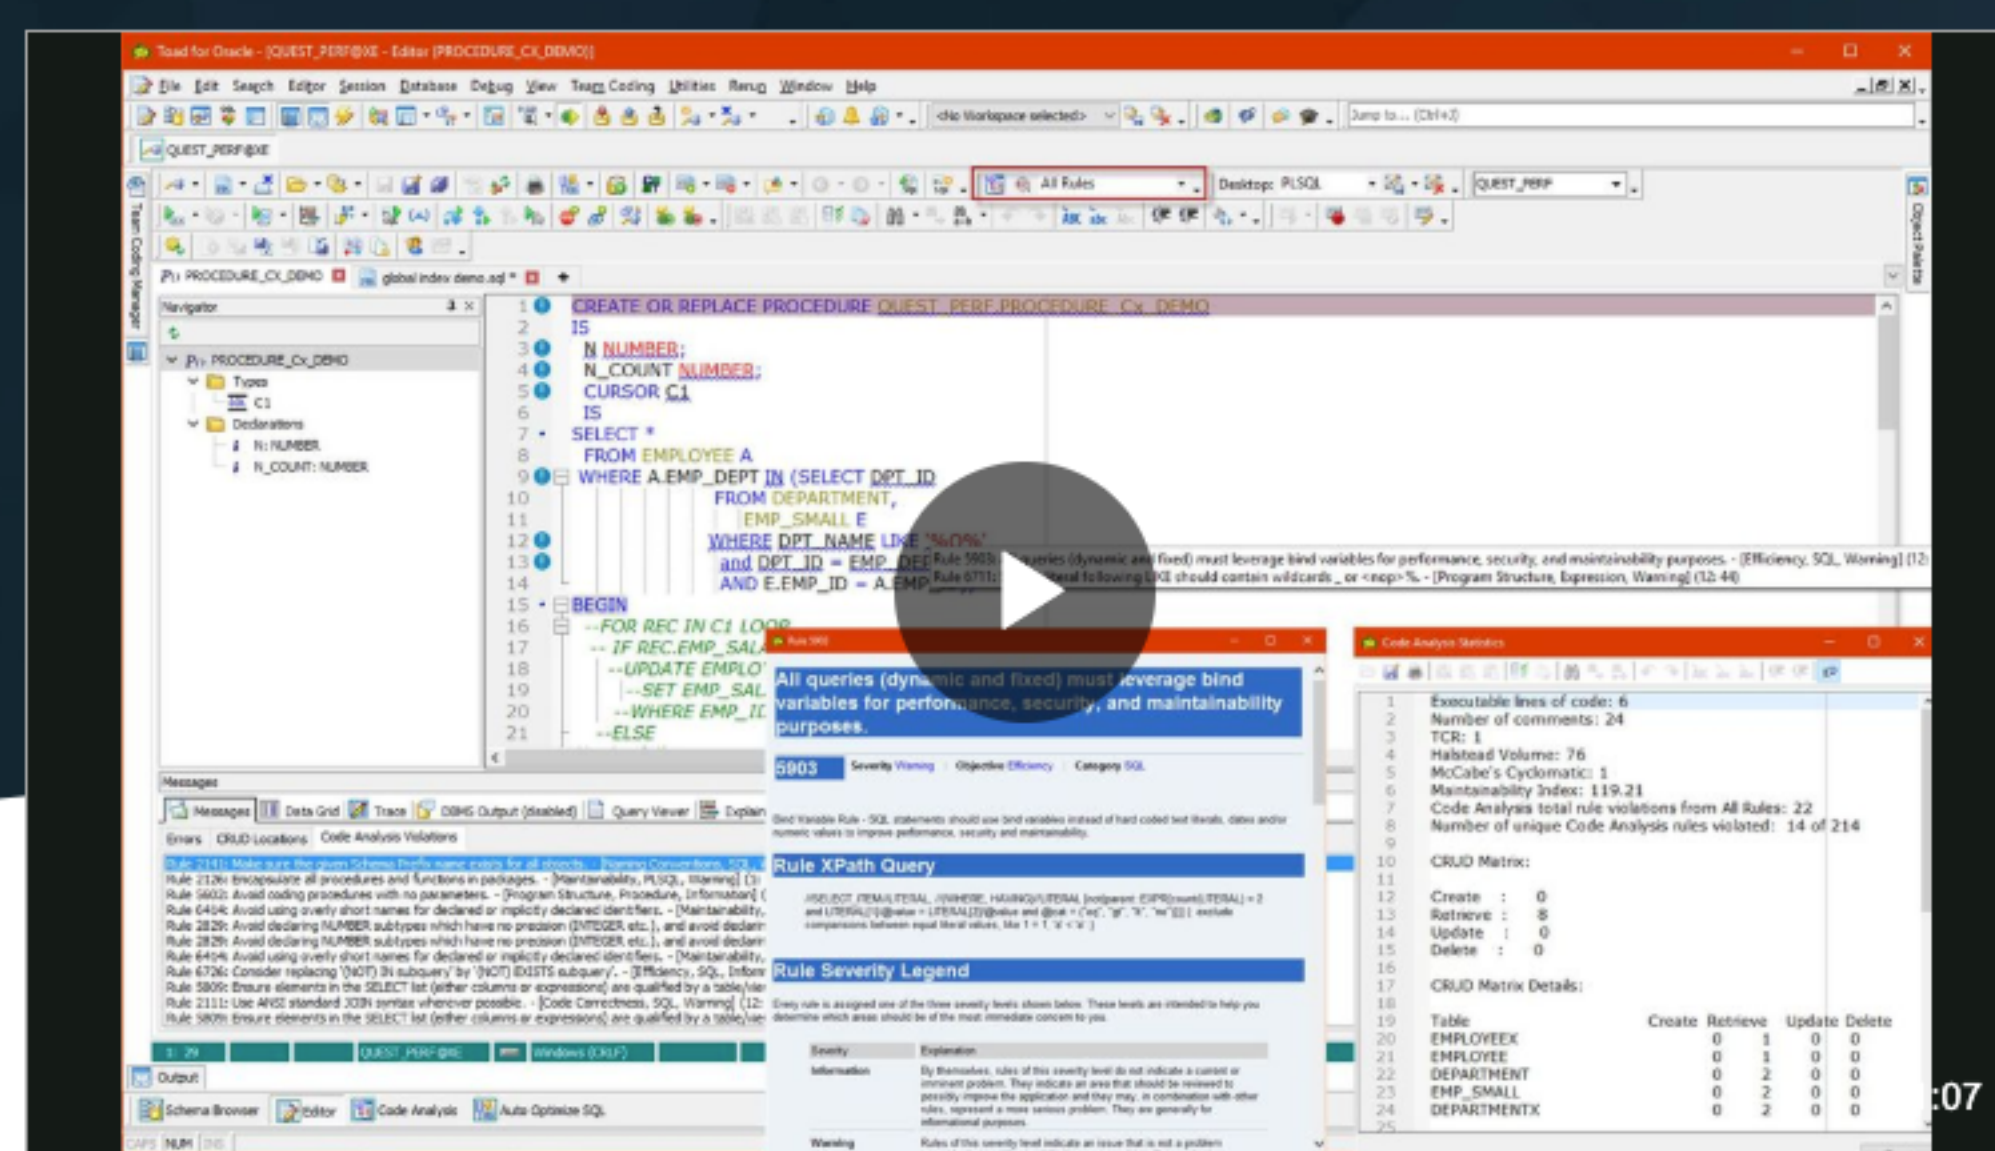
Toad for Oracle - [QUEST_PERF@XE - Editor (PROCEDURE_CX_DEMO)]

File Edit Search Editor Session Database Debug View Team Coding Utilities Rerun Window Help

<No Workspace selected>

Jump to... (Ctrl+J)

QUEST_PERF@XE

All Rules

Desktop: PLSQL

QUEST_PERF

PROCEDURE_CX_DEMO

global index demo.sql *

Navigator

PROCEDURE_Cx_DEMO
Types
C1
Declarations
N: NUMBER
N_COUNT: NUMBER

1 CREATE OR REPLACE PROCEDURE QUEST_PERF.PROCEDURE_Cx_DEMO
2 IS
3 N NUMBER;
4 N_COUNT NUMBER;
5 CURSOR C1
6 IS
7 SELECT *
8 FROM EMPLOYEE A
9 WHERE A.EMP_DEPT IN (SELECT DPT_ID
10 FROM DEPARTMENT,
11 EMP_SMALL E
12 WHERE DPT_NAME LIKE '%D%'
13 and DPT_ID = EMP_DEF
14 AND E.EMP_ID = A.EMP
15 BEGIN
16 --FOR REC IN C1 LOOP
17 -- IF REC.EMP_SAL
18 --UPDATE EMPLO
19 --SET EMP_SAL
20 --WHERE EMP_ID
21 --ELSE

Rule 5903: ... queries (dynamic and fixed) must leverage bind variables for performance, security, and maintainability purposes. - [Efficiency, SQL, Warning] (12:
Rule 6711: ... literal following LIKE should contain wildcards _ or <nop>%. - [Program Structure, Expression, Warning] (12:44)

Rule 5903

All queries (dynamic and fixed) must leverage bind variables for performance, security, and maintainability purposes.

5903 Severity Warning Objective Efficiency Category SQL

Bind Variable Rule - SQL statements should use bind variables instead of hard coded text literals, dates and/or numeric values to improve performance, security and maintainability.

Rule XPath Query

Rule Severity Legend

Every rule is assigned one of the three severity levels shown below. These levels are intended to help you determine which areas should be of the most immediate concern to you.

| Severity | Explanation |
|---|---|
| Information | By themselves, rules of this severity level do not indicate a current or imminent problem. They indicate an area that should be reviewed to possibly improve the application and they may, in combination with other rules, represent a more serious problem. They are generally for informational purposes. |
| Warning | Rules of this severity level indicate an issue that is not a problem |

Code Analysis Statistics

1 Executable lines of code: 6
2 Number of comments: 24
3 TCR: 1
4 Halstead Volume: 76
5 McCabe's Cyclomatic: 1
6 Maintainability Index: 119.21
7 Code Analysis total rule violations from All Rules: 22
8 Number of unique Code Analysis rules violated: 14 of 214
10 CRUD Matrix:
12 Create : 0
13 Retrieve : 8
14 Update : 0
15 Delete : 0
17 CRUD Matrix Details:

| Table | Create | Retrieve | Update | Delete |
|---|---|---|---|---|
| EMPLOYEEX | 0 | 1 | 0 | 0 |
| EMPLOYEE | 0 | 1 | 0 | 0 |
| DEPARTMENT | 0 | 2 | 0 | 0 |
| EMP_SMALL | 0 | 2 | 0 | 0 |
| DEPARTMENTX | 0 | 2 | 0 | 0 |

Messages

Messages Data Grid Trace DBMS Output (disabled) Query Viewer Explain

Errors CRUD Locations Code Analysis Violations

Rule 2141: Make sure the given Schema Prefix name exists for all objects. - [Naming Conventions, SQL, W
Rule 2126: Encapsulate all procedures and functions in packages. - [Maintainability, PLSQL, Warning] (1:
Rule 5602: Avoid coding procedures with no parameters. - [Program Structure, Procedure, Information] (
Rule 6404: Avoid using overly short names for declared or implicitly declared identifiers. - [Maintainability,
Rule 2829: Avoid declaring NUMBER subtypes which have no precision (INTEGER etc.), and avoid declari
Rule 2829: Avoid declaring NUMBER subtypes which have no precision (INTEGER etc.), and avoid declari
Rule 6404: Avoid using overly short names for declared or implicitly declared identifiers. - [Maintainability,
Rule 6726: Consider replacing '(NOT) IN subquery' by '(NOT) EXISTS subquery'. - [Efficiency, SQL, Inform
Rule 5809: Ensure elements in the SELECT list (either columns or expressions) are qualified by a table/vie
Rule 2111: Use ANSI standard JOIN syntax whenever possible. - [Code Correctness, SQL, Warning] (12:
Rule 5809: Ensure elements in the SELECT list (either columns or expressions) are qualified by a table/vie

1: 29 QUEST_PERF@XE Windows (CRLF)

Output

Schema Browser Editor Code Analysis Auto Optimize SQL

CAPS NUM INS

:07